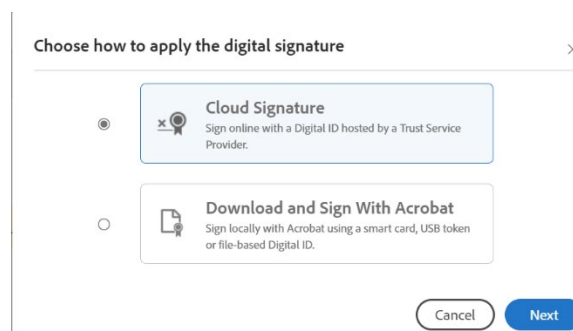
Choose how to apply the digital signature

Cloud Signature
Sign online with a Digital ID hosted by a Trust Service Provider.

Download and Sign With Acrobat
Sign locally with Acrobat using a smart card, USB token or file-based Digital ID.

Cancel
Next